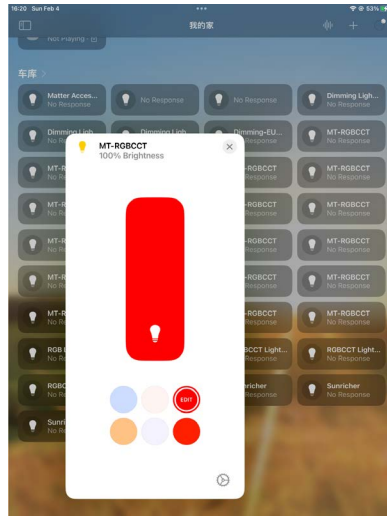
16:20 Sun Feb 4
•••
53%
我的家
Not Playing
车库 >
Matter Acces... No Response
No Response
No Response
Dimming Ligh... No Response
Dimming Ligh... No Response
Dimming Ligh...
Dimming-EU...
MT-RGBCCT No Response
MT-R
MT-RGBCCT
100% Brightness
RGBCCT
MT-RGBCCT No Response
MT-R
RGBCCT Response
MT-RGBCCT No Response
MT-R
RGBCCT Response
MT-RGBCCT No Response
MT-R
RGBCCT Response
MT-RGBCCT No Response
MT-R
RGBCCT Response
MT-RGBCCT No Response
RGB L
RGBCCT Light... Response
RGBCCT Light... No Response
RGBC
Sunricher Response
Sunricher No Response
Sunri No R
EDIT